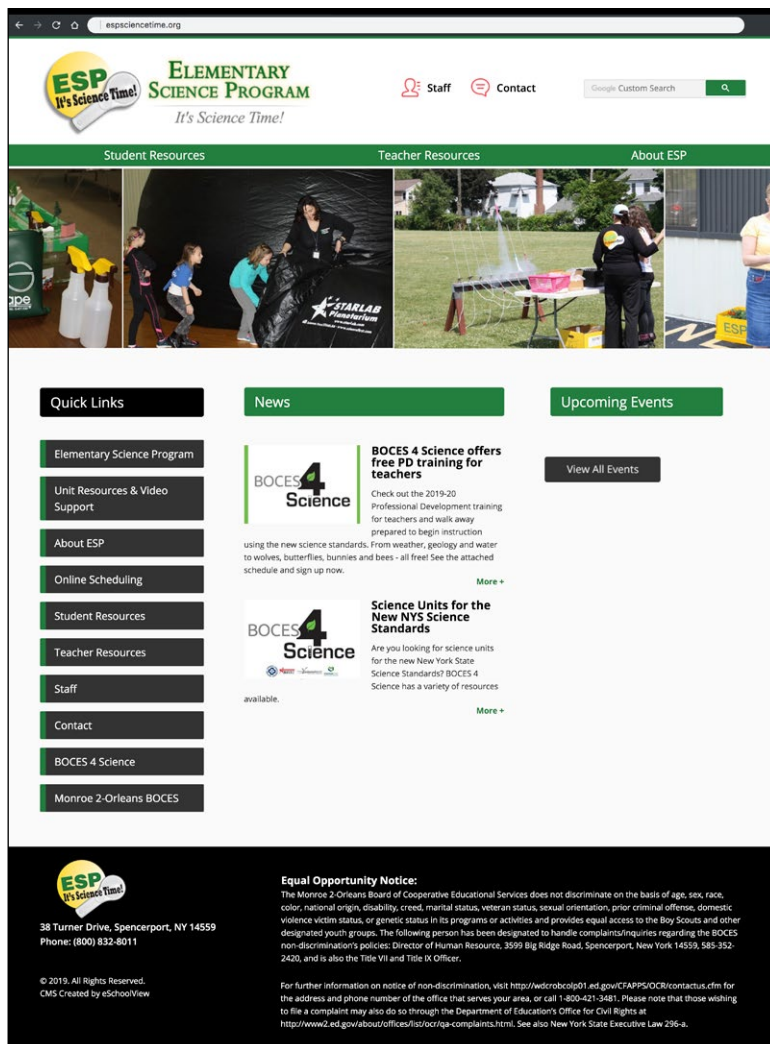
espsciencetime.org

ESP It's Science Time!

Elementary Science Program
It's Science Time!

Staff Contact

Google Custom Search

Student Resources Teacher Resources About ESP

STARLAB Planetarium

ESP

Quick Links

Elementary Science Program
Unit Resources & Video Support
About ESP
Online Scheduling
Student Resources
Teacher Resources
Staff
Contact
BOCES 4 Science
Monroe 2-Orleans BOCES

News

BOCES 4 Science

BOCES 4 Science offers free PD training for teachers

Check out the 2019-20 Professional Development training for teachers and walk away prepared to begin instruction using the new science standards. From weather, geology and water to wolves, butterflies, bunnies and bees - all free! See the attached schedule and sign up now.

More +

BOCES 4 Science

Science Units for the New NYS Science Standards

Are you looking for science units for the new New York State Science Standards? BOCES 4 Science has a variety of resources available.

More +

Upcoming Events

View All Events

ESP It's Science Time!

38 Turner Drive, Spencerport, NY 14559
Phone: (800) 832-8011

© 2019. All Rights Reserved.
CMS Created by eSchoolView

Equal Opportunity Notice:
The Monroe 2-Orleans Board of Cooperative Educational Services does not discriminate on the basis of age, sex, race, color, national origin, disability, creed, marital status, veteran status, sexual orientation, prior criminal offense, domestic violence victim status, or genetic status in its programs or activities and provides equal access to the Boy Scouts and other designated youth groups. The following person has been designated to handle complaints/inquiries regarding the BOCES non-discrimination's policies: Director of Human Resource, 3599 Big Ridge Road, Spencerport, New York 14559, 585-352-2420, and is also the Title VII and Title IX Officer.

For further information on notice of non-discrimination, visit http://wdcrobcolp01.ed.gov/CFAPPS/OCR/contactus.cfm for the address and phone number of the office that serves your area, or call 1-800-421-3481. Please note that those wishing to file a complaint may also do so through the Department of Education's Office for Civil Rights at http://www2.ed.gov/about/offices/list/ocr/qa-complaints.html. See also New York State Executive Law 296-a.